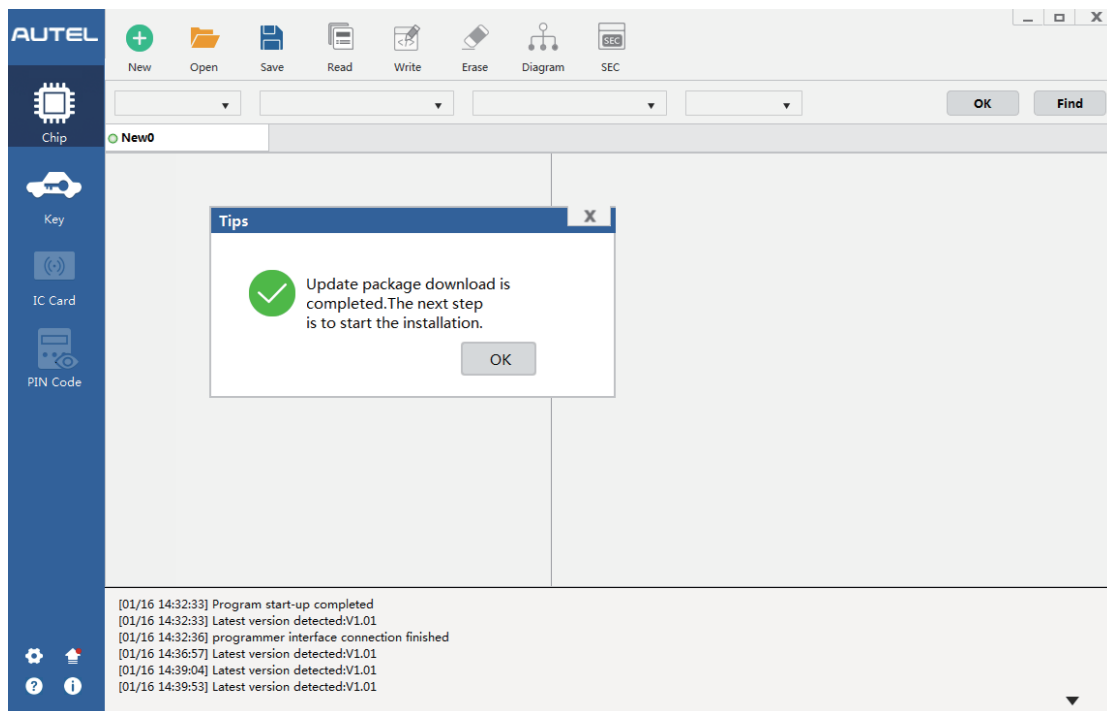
AUTEL

New Open Save Read Write Erase Diagram SEC

SEC

OK Find

Chip

Key

IC Card

PIN Code

New0

Tips

X

Update package download is completed.The next step is to start the installation.

OK

[01/16 14:32:33] Program start-up completed
[01/16 14:32:33] Latest version detected:V1.01
[01/16 14:32:36] programmer interface connection finished
[01/16 14:36:57] Latest version detected:V1.01
[01/16 14:39:04] Latest version detected:V1.01
[01/16 14:39:53] Latest version detected:V1.01